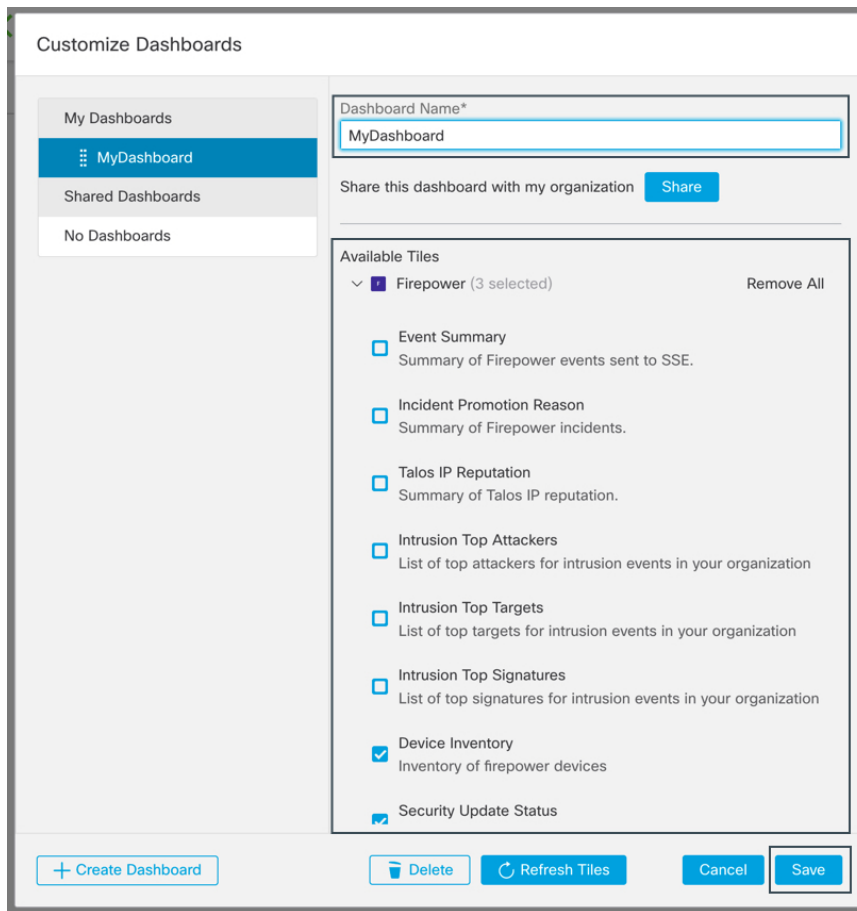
Customize Dashboards

My Dashboards
MyDashboard
Shared Dashboards
No Dashboards

Dashboard Name*
MyDashboard
Share this dashboard with my organization Share

Available Tiles
Firepower (3 selected) Remove All

Event Summary
Summary of Firepower events sent to SSE.

Incident Promotion Reason
Summary of Firepower incidents.

Talos IP Reputation
Summary of Talos IP reputation.

Intrusion Top Attackers
List of top attackers for intrusion events in your organization

Intrusion Top Targets
List of top targets for intrusion events in your organization

Intrusion Top Signatures
List of top signatures for intrusion events in your organization

Device Inventory
Inventory of firepower devices

Security Update Status

+ Create Dashboard Delete Refresh Tiles Cancel Save